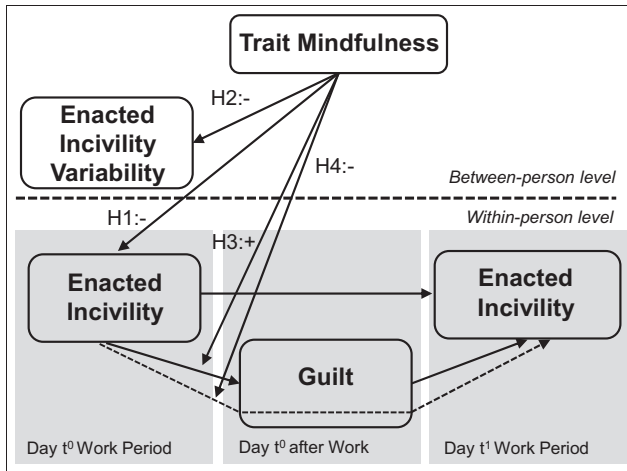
Trait Mindfulness

H2:-

Enacted Incivility Variability

H4:-

Between-person level

Within-person level

H1:-

H3:+

Enacted Incivility

Enacted Incivility

Guilt

Day $t^0$ Work Period

Day $t^0$ after Work

Day $t^1$ Work Period